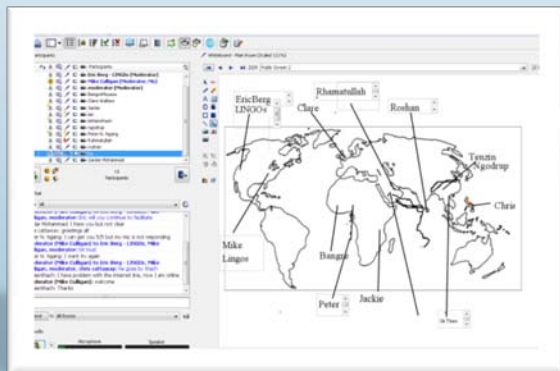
EricBerg LINGOs

Clare

Rhamatullah

Roshan

Tenzin Ngodrup

Chris

Mike Lingos

Bangor

Peter

Jackie

Participants

Eric Berg - LINGOs (Moderator)

Mike Culligan (Moderator, PR)

moderator (Moderator)

15 Participants

Microphone

Speaker

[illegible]